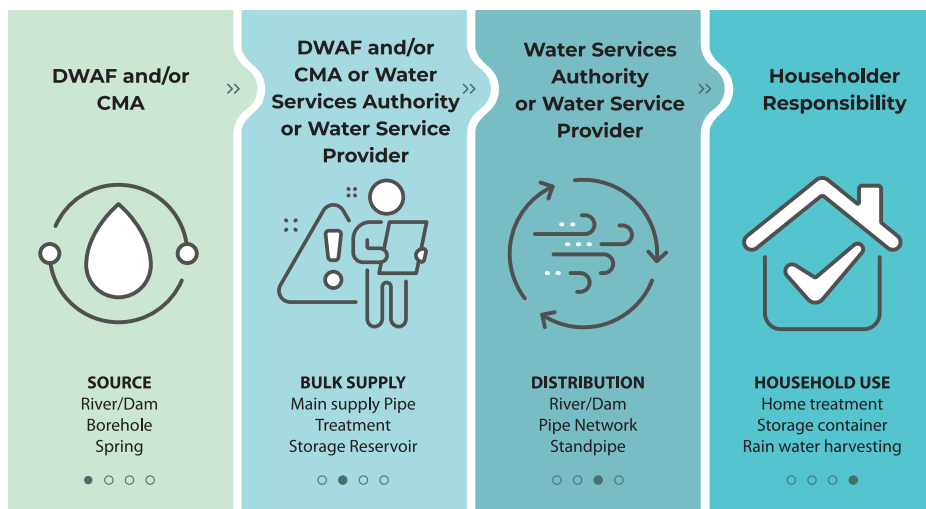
DWAF and/or CMA

»

DWAF and/or CMA or Water Services Authority or Water Service Provider

»

Water Services Authority or Water Service Provider

»

Householder Responsibility

SOURCE
River/Dam
Borehole
Spring

BULK SUPPLY
Main supply Pipe
Treatment
Storage Reservoir

DISTRIBUTION
River/Dam
Pipe Network
Standpipe

HOUSEHOLD USE
Home treatment
Storage container
Rain water harvesting